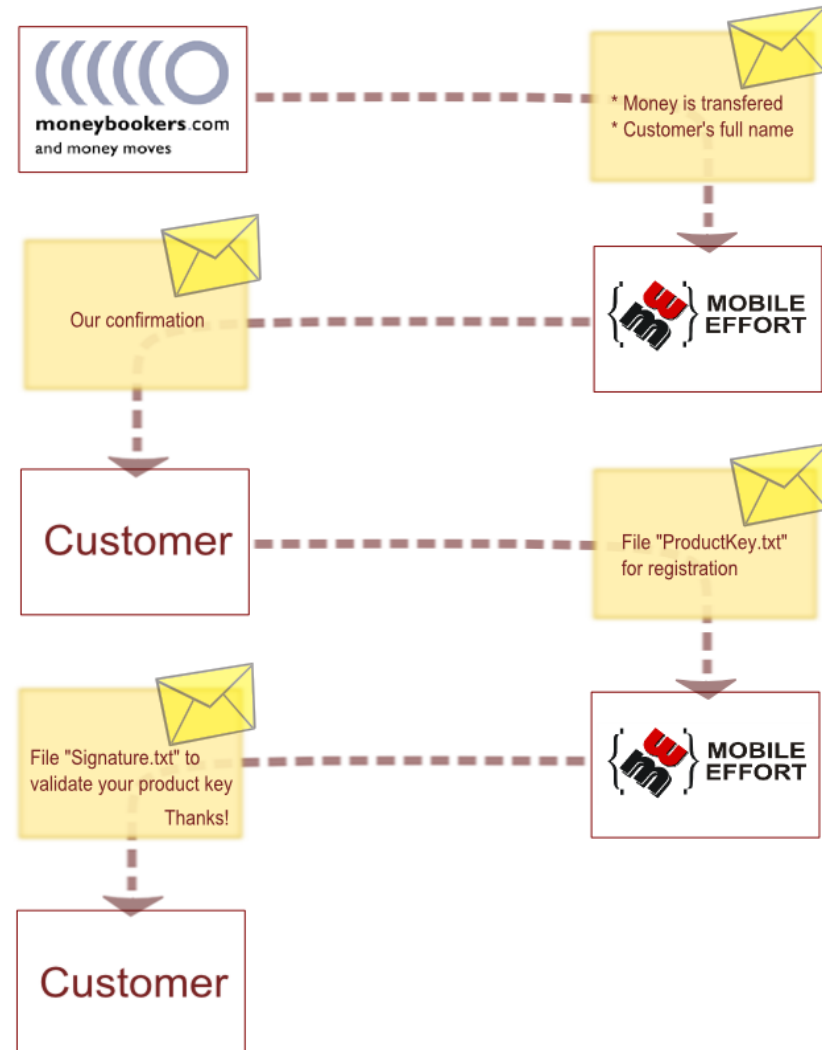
moneybookers.com
and money moves

* Money is transfered
* Customer's full name

Our confirmation

{ME} MOBILE EFFORT

Customer

File "ProductKey.txt" for registration

File "Signature.txt" to validate your product key

Thanks!

{ME} MOBILE EFFORT

Customer